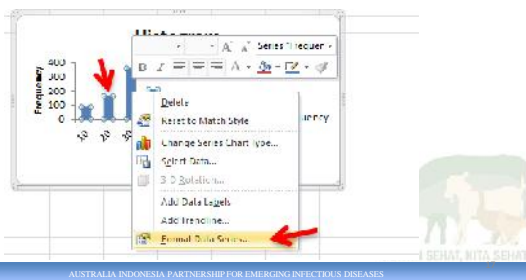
Histogram

Series "Frequen

400
300
200
100
0

Frequency

10
20
30

Delete
Reset to Match Style
Change Series Chart Type...
Select Data...
3-D Rotation...
Add Data Labels
Add Trendline...
Format Data Series...

uency

SEHAT, KITA SEHAT

AUSTRALIA INDONESIA PARTNERSHIP FOR EMERGING INFECTIOUS DISEASES